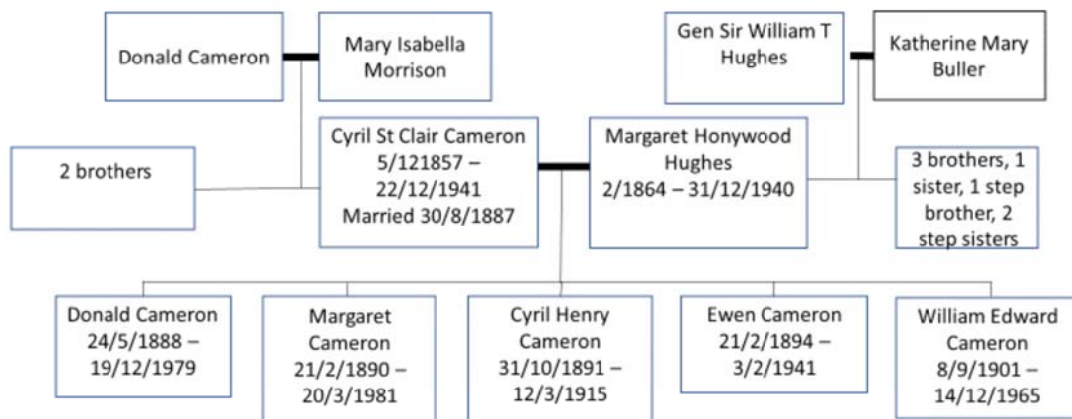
Donald Cameron

Mary Isabella Morrison

Gen Sir William T Hughes

Katherine Mary Buller

2 brothers

Cyril St Clair Cameron 5/121857 – 22/12/1941 Married 30/8/1887

Margaret Honywood Hughes 2/1864 – 31/12/1940

3 brothers, 1 sister, 1 step brother, 2 step sisters

Donald Cameron 24/5/1888 – 19/12/1979

Margaret Cameron 21/2/1890 – 20/3/1981

Cyril Henry Cameron 31/10/1891 – 12/3/1915

Ewen Cameron 21/2/1894 – 3/2/1941

William Edward Cameron 8/9/1901 – 14/12/1965